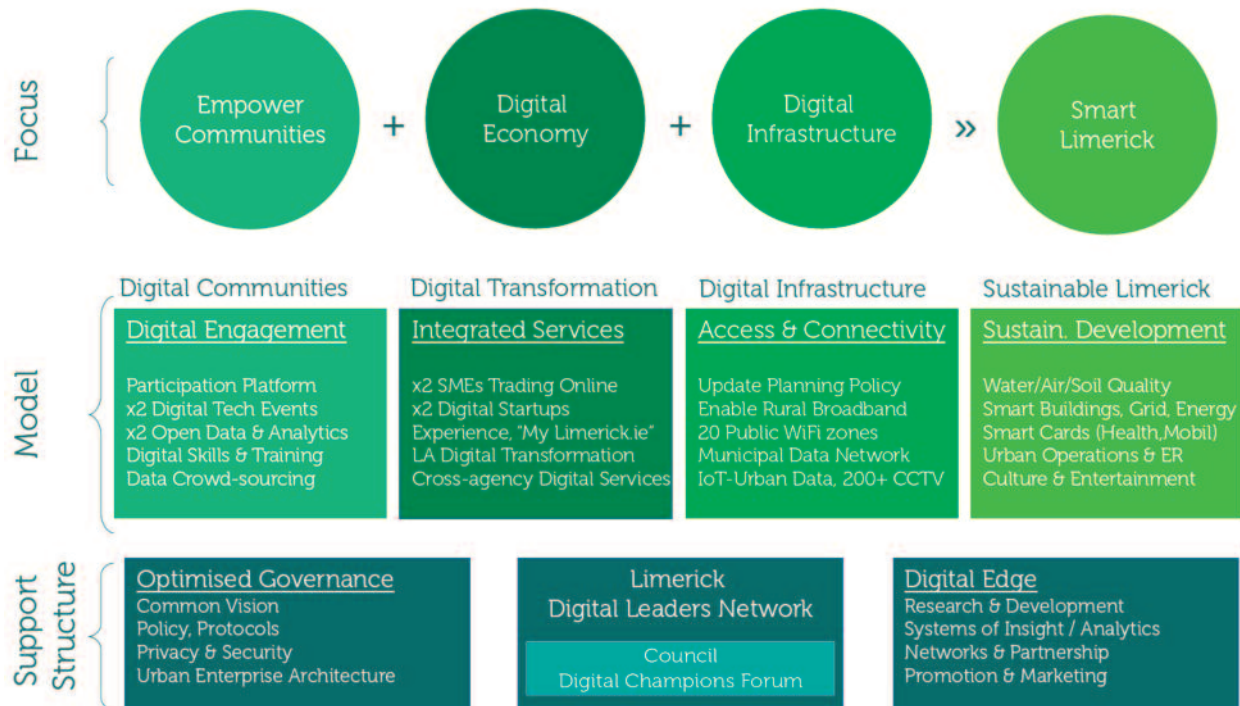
Focus

Empower Communities

+

Digital Economy

+

Digital Infrastructure

»

Smart Limerick

Model

Digital Communities

Digital Engagement

Participation Platform
x2 Digital Tech Events
x2 Open Data & Analytics
Digital Skills & Training
Data Crowd-sourcing

Digital Transformation

Integrated Services

x2 SMEs Trading Online
x2 Digital Startups
Experience, "My Limerick.ie"
LA Digital Transformation
Cross-agency Digital Services

Digital Infrastructure

Access & Connectivity

Update Planning Policy
Enable Rural Broadband
20 Public WiFi zones
Municipal Data Network
IoT-Urban Data, 200+ CCTV

Sustainable Limerick

Sustain. Development

Water/Air/Soil Quality
Smart Buildings, Grid, Energy
Smart Cards (Health,Mobil)
Urban Operations & ER
Culture & Entertainment

Support Structure

Optimised Governance
Common Vision
Policy, Protocols
Privacy & Security
Urban Enterprise Architecture

Limerick
Digital Leaders Network

Council
Digital Champions Forum

Digital Edge
Research & Development
Systems of Insight / Analytics
Networks & Partnership
Promotion & Marketing